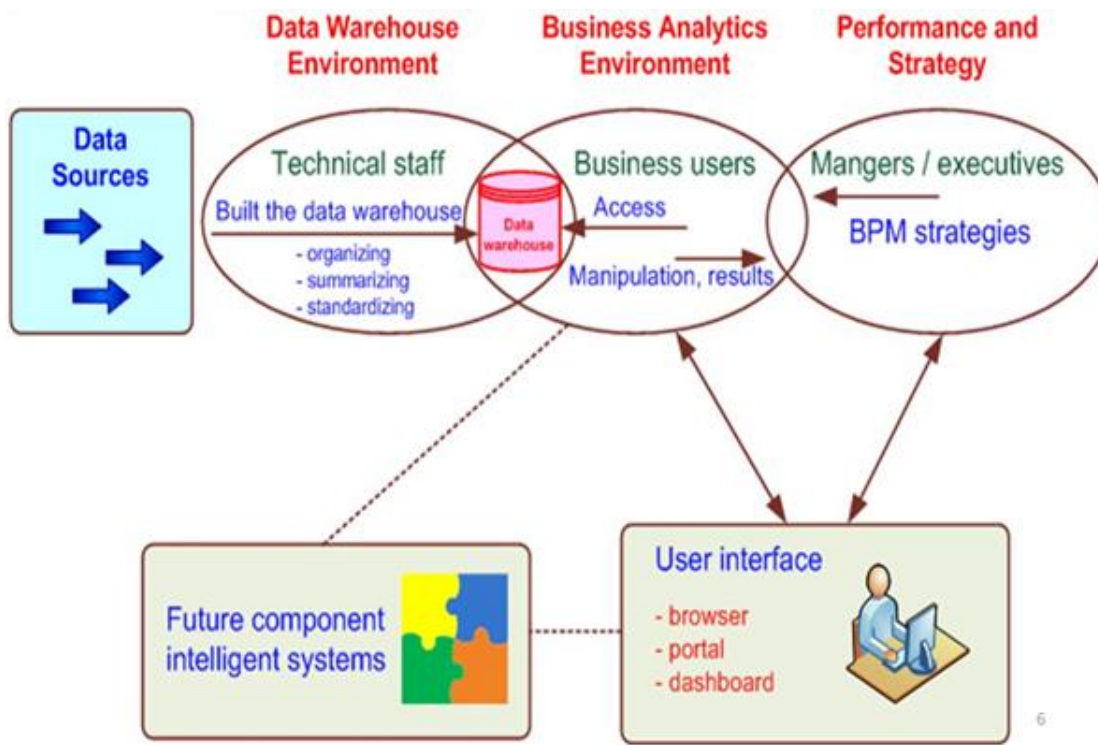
Data Warehouse Environment

Business Analytics Environment

Performance and Strategy

Data Sources

Technical staff

Built the data warehouse

- organizing
- summarizing
- standardizing

Data warehouse

Business users

Access

Manipulation, results

Mangers / executives

BPM strategies

Future component intelligent systems

User interface

- browser
- portal
- dashboard

6